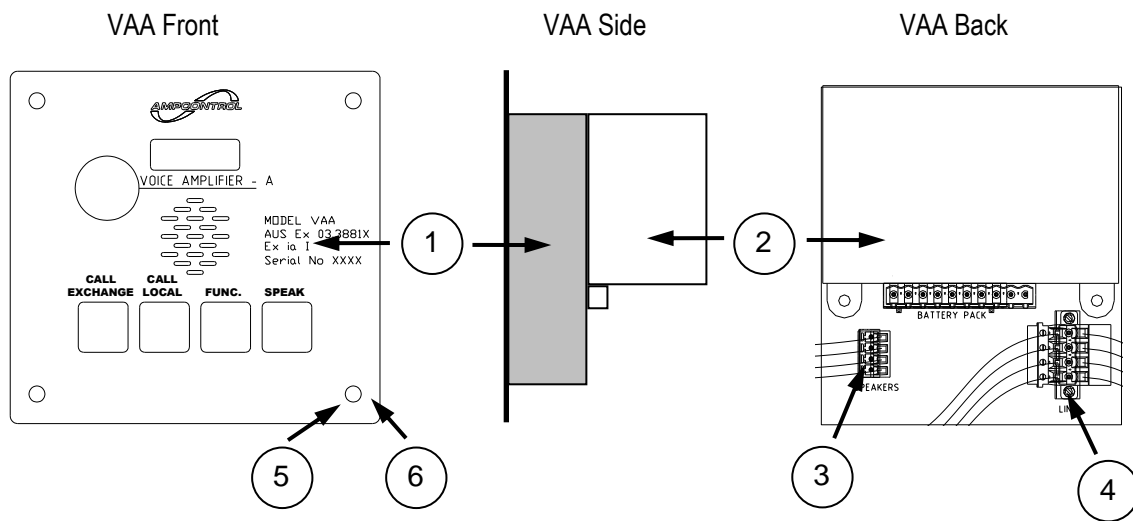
VAA Front

VAA Side

VAA Back

AMPCONTROL

VOICE AMPLIFIER - A

MODEL VAA
AUS Ex 03.3881X
Ex ia I
Serial No XXXX

CALL EXCHANGE

CALL LOCAL

FUNC.

SPEAK

1

2

BATTERY PACK

SPEAKERS

LINE

5

6

3

4